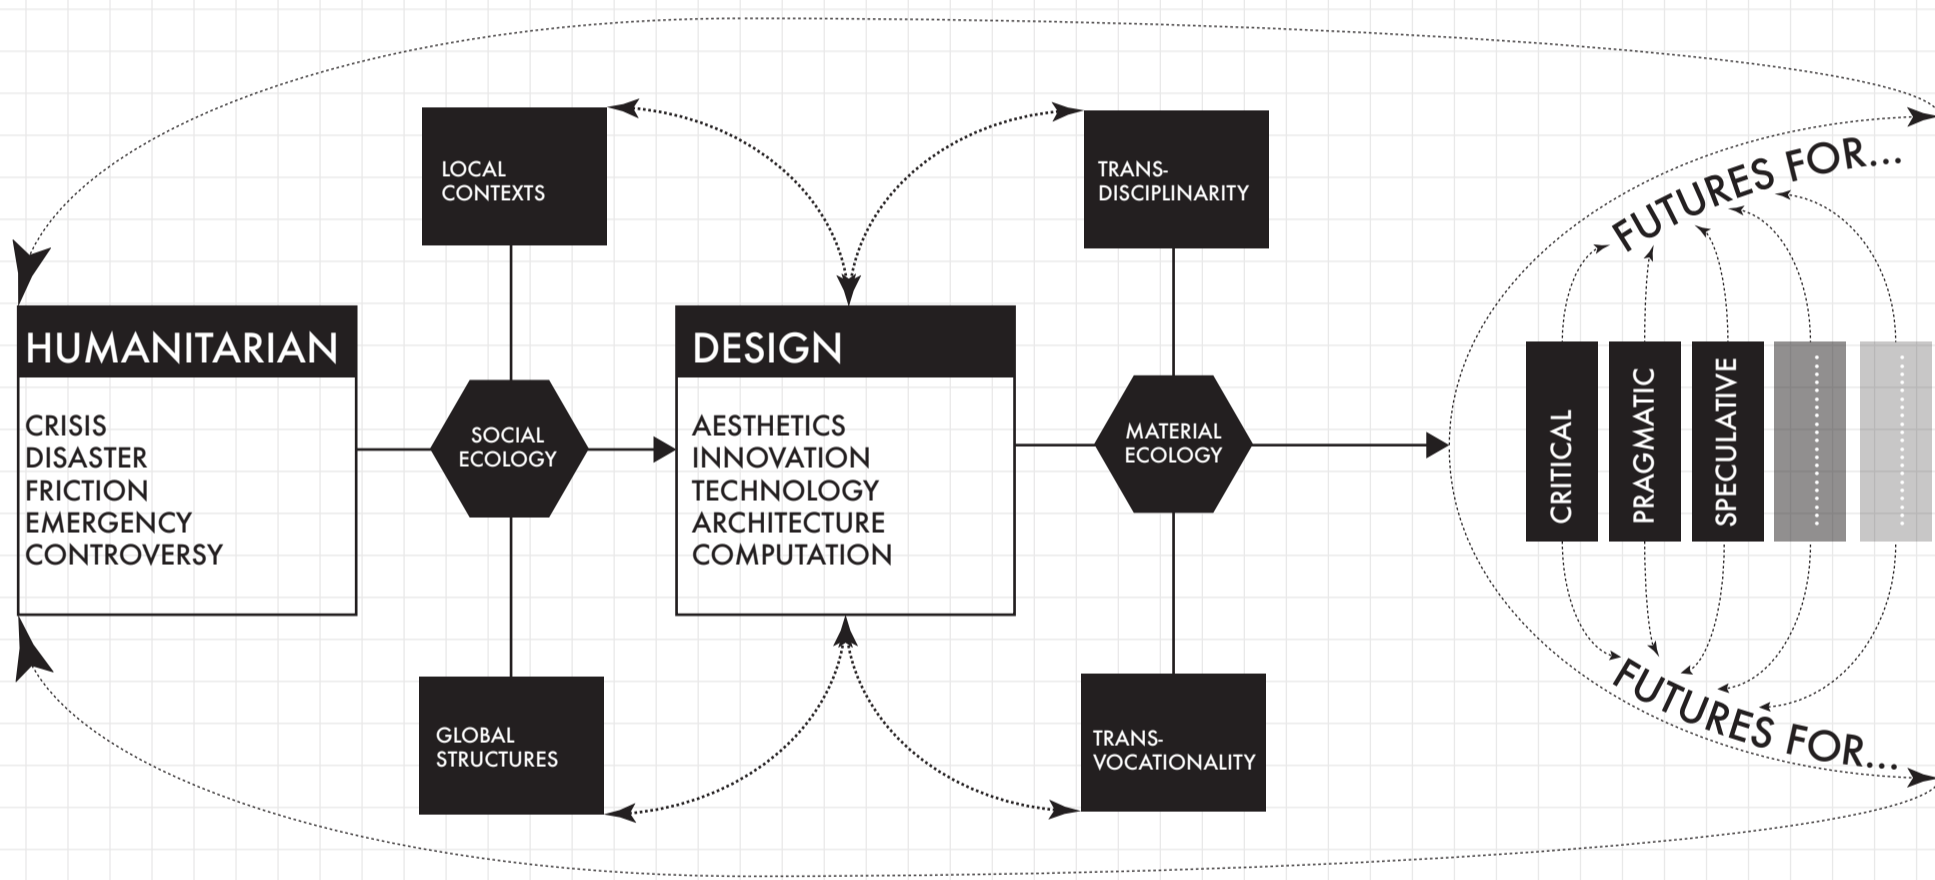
LOCAL CONTEXTS

TRANS-DISCIPLINARITY

FUTURES FOR...

HUMANITARIAN

CRISIS
DISASTER
FRICTION
EMERGENCY
CONTROVERSY

SOCIAL ECOLOGY

DESIGN

AESTHETICS
INNOVATION
TECHNOLOGY
ARCHITECTURE
COMPUTATION

MATERIAL ECOLOGY

CRITICAL

PRAGMATIC

SPECULATIVE

GLOBAL STRUCTURES

TRANS-VOCATIONALITY

FUTURES FOR...